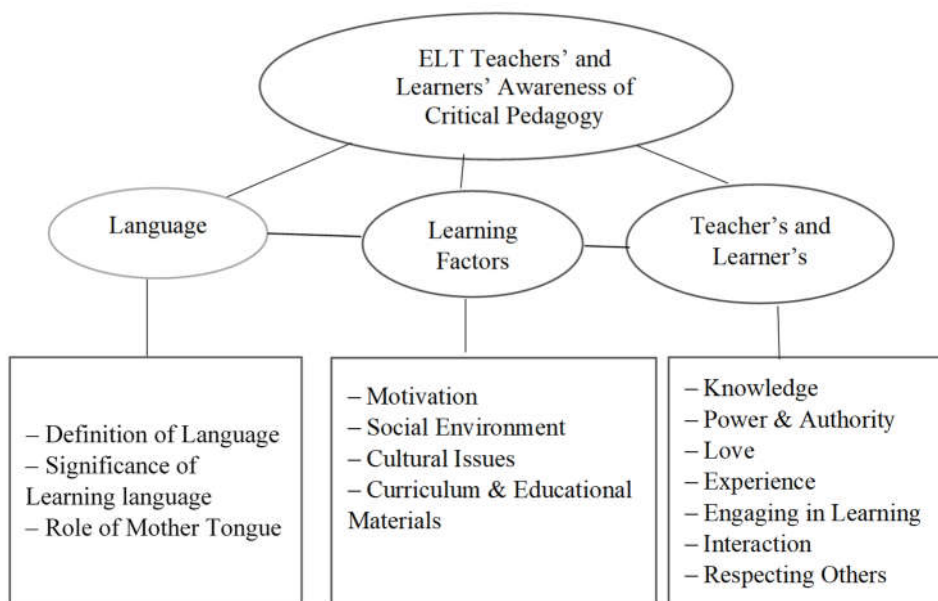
ELT Teachers' and Learners' Awareness of Critical Pedagogy

Language

Learning Factors

Teacher's and Learner's

– Definition of Language
– Significance of Learning language
– Role of Mother Tongue

– Motivation
– Social Environment
– Cultural Issues
– Curriculum & Educational Materials

– Knowledge
– Power & Authority
– Love
– Experience
– Engaging in Learning
– Interaction
– Respecting Others